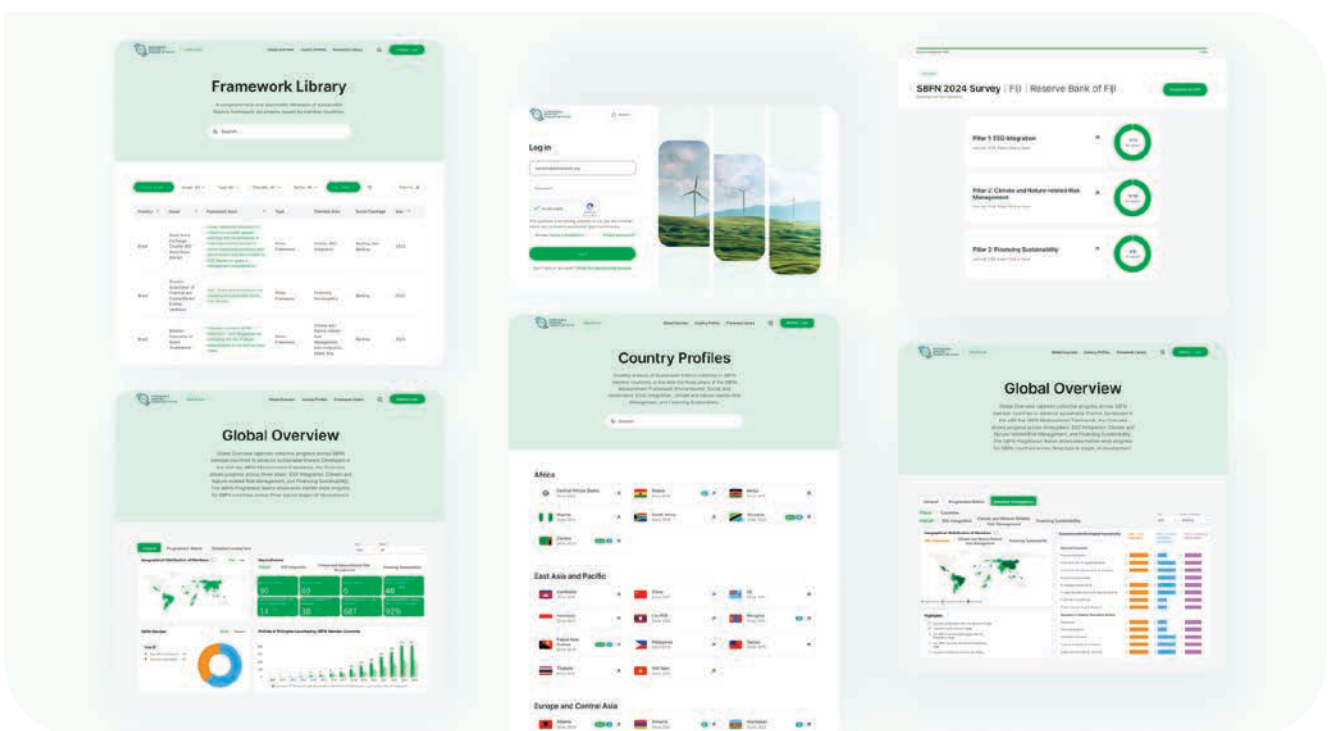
Framework Library

Log in

SBFN 2024 Survey | Fiji | Reserve Bank of Fiji

Pillar 1: ESG Integration

Pillar 2: Climate and Nature-related Risk Management

Pillar 3: Financing Sustainability

Country Profiles

Africa

East Asia and Pacific

Europe and Central Asia

Global Overview

Global Overview

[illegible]